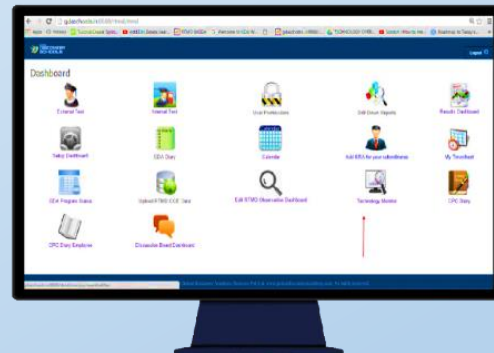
Dashboard

Logout

External Test

Internal Test

Grant Permissions

Drill Down Reports

Results Dashboard

Salary Dashboard

DDA Diary

Calendar

Add KRA for your subordinates

My Timesheet

DDA Program Status

Upload RTMS CCE Test

Edit RTMS Observation Dashboard

Technology Monitor

CPC Diary

CPC Diary Employee

Discussion Board Dashboard